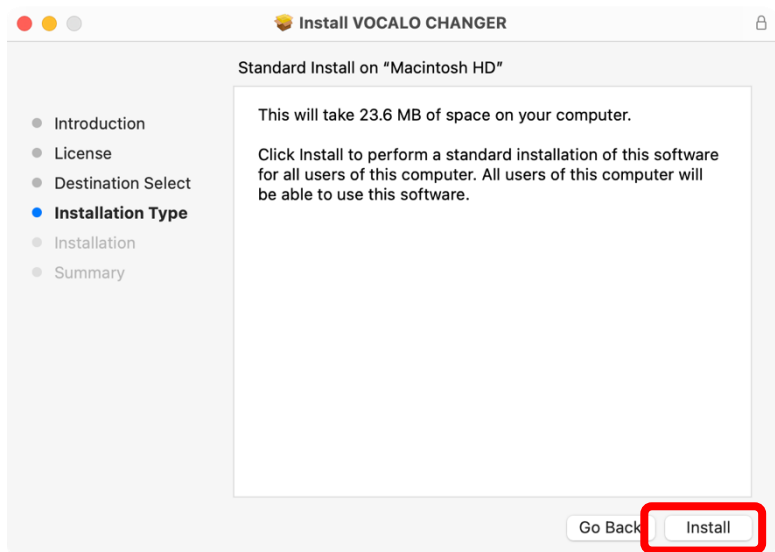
Install VOCALO CHANGER

Standard Install on “Macintosh HD”

Introduction
License
Destination Select
Installation Type
Installation
Summary

This will take 23.6 MB of space on your computer.

Click Install to perform a standard installation of this software for all users of this computer. All users of this computer will be able to use this software.

Go Back
Install